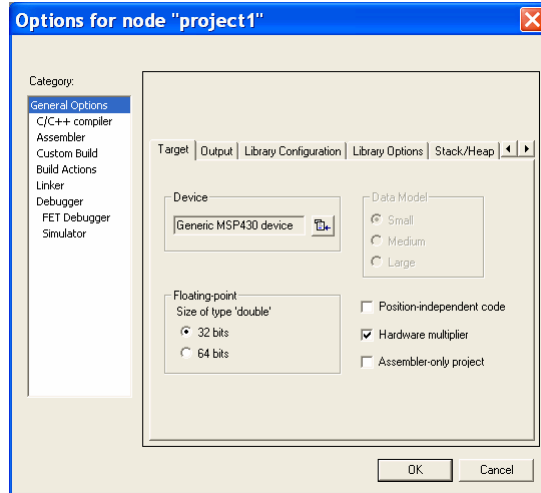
Options for node "project1"

Category:
General Options
C/C++ compiler
Assembler
Custom Build
Build Actions
Linker
Debugger
FET Debugger
Simulator

Target | Output | Library Configuration | Library Options | Stack/Heap

Device
Generic MSP430 device

Data Model
Small
Medium
Large

Floating-point
Size of type 'double'
32 bits
64 bits

Position-independent code
Hardware multiplier
Assembler-only project

OK
Cancel